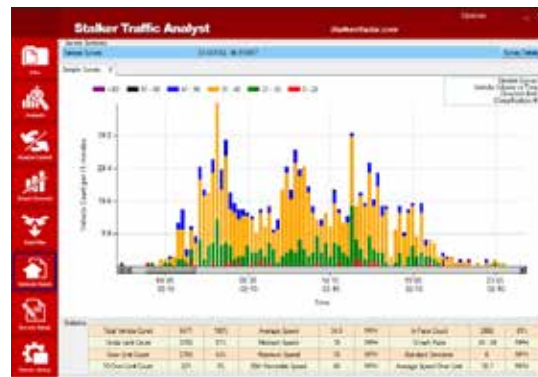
Stalker Traffic Analyst

stalkerradar.com

Options

Survey Summary

Sample Survey

Survey Details

Sample Survey

> 80

61 - 80

41 - 60

31 - 40

21 - 30

11 - 20

Vehicle Count per 15 minutes

Time

Statistics

| Total Vehicle Count | 6477 | 100% | Average Speed | 34.0 | MPH | In Pace Count | 2880 | 85% |
|---|---|---|---|---|---|---|---|---|
| Under Limit Count | 3700 | 57% | Minimum Speed | 10 | MPH | 10 mph Pace | 26 - 36 | MPH |
| Over Limit Count | 2700 | 43% | Maximum Speed | 70 | MPH | Standard Deviation | 6 | MPH |
| 10 Over Limit Count | 321 | 5% | 85th Percentile Speed | 40 | MPH | Average Speed Over Limit | 38.7 | MPH |